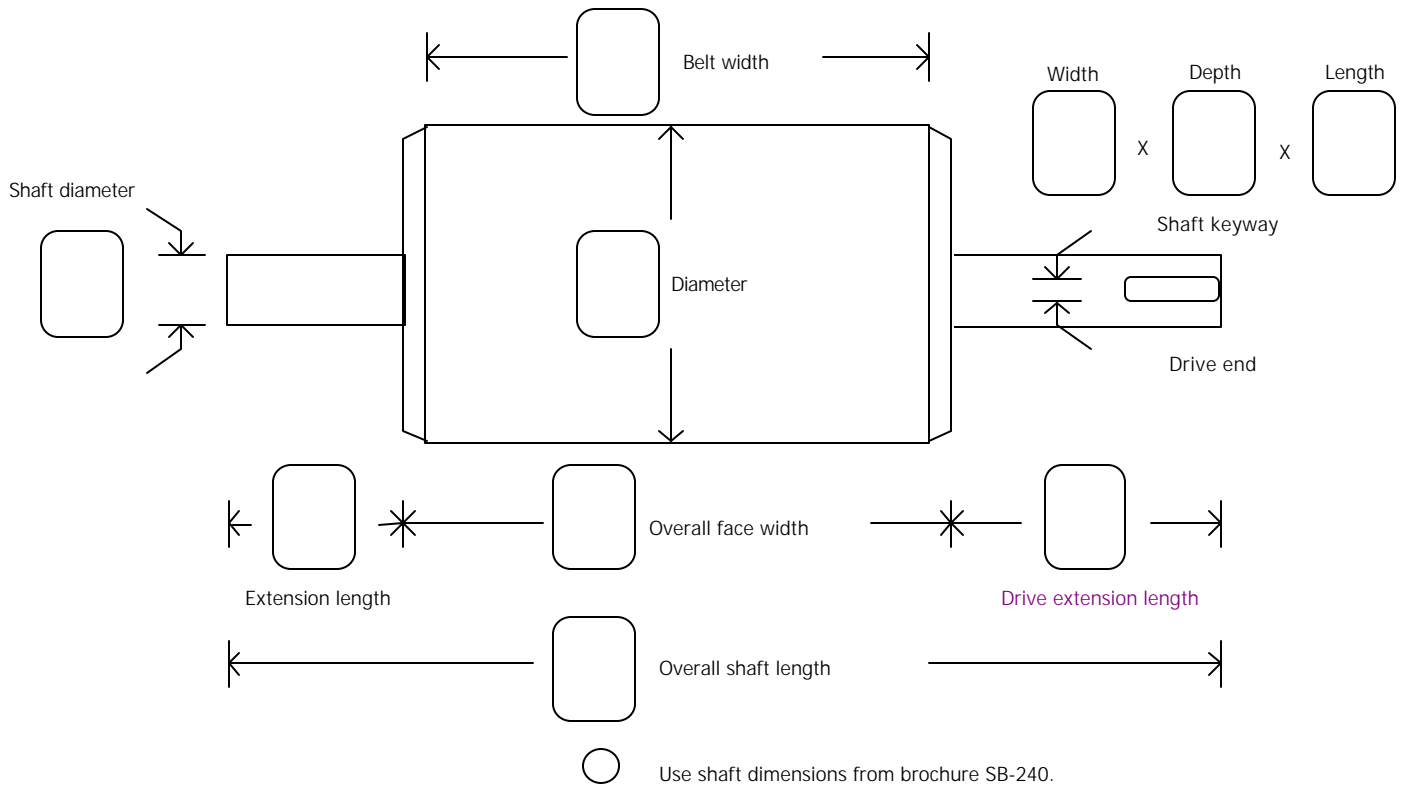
Belt width

Width

Depth

Length

X

X

Shaft diameter

Shaft keyway

Diameter

Drive end

Overall face width

Extension length

Drive extension length

Overall shaft length

Use shaft dimensions from brochure SB-240.